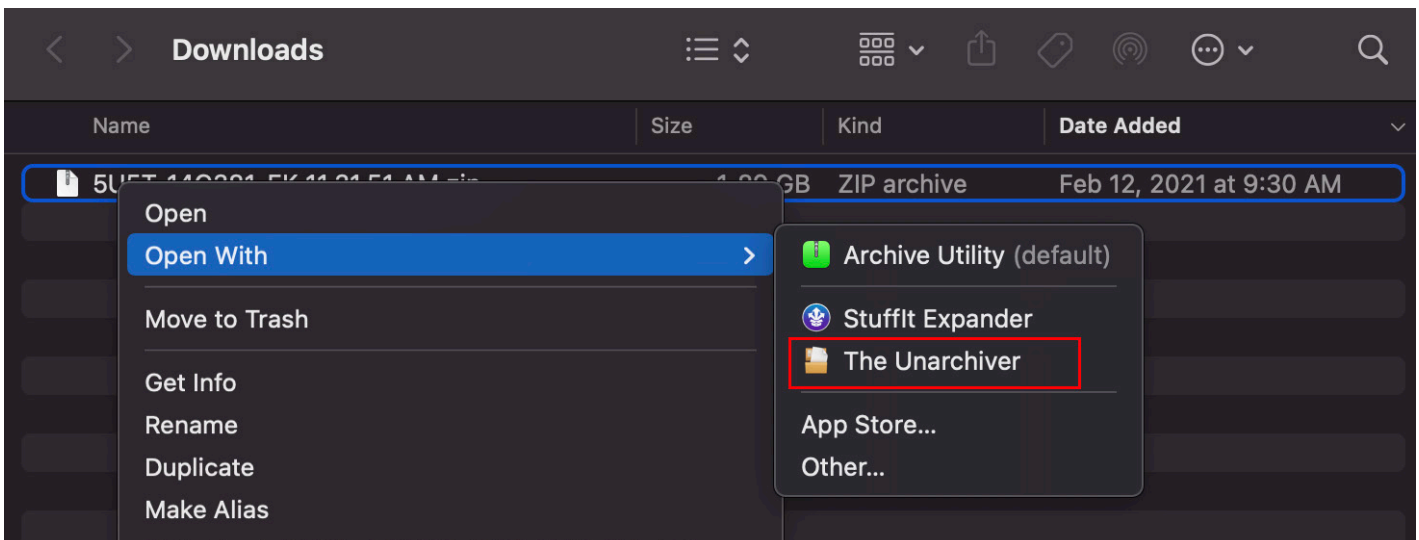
Downloads

| Name | Size | Kind | Date Added |
|---|---|---|---|
| 5UET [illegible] | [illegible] GB | ZIP archive | Feb 12, 2021 at 9:30 AM |

Open
Open With
Move to Trash
Get Info
Rename
Duplicate
Make Alias

Archive Utility (default)
StuffIt Expander
The Unarchiver
App Store...
Other...